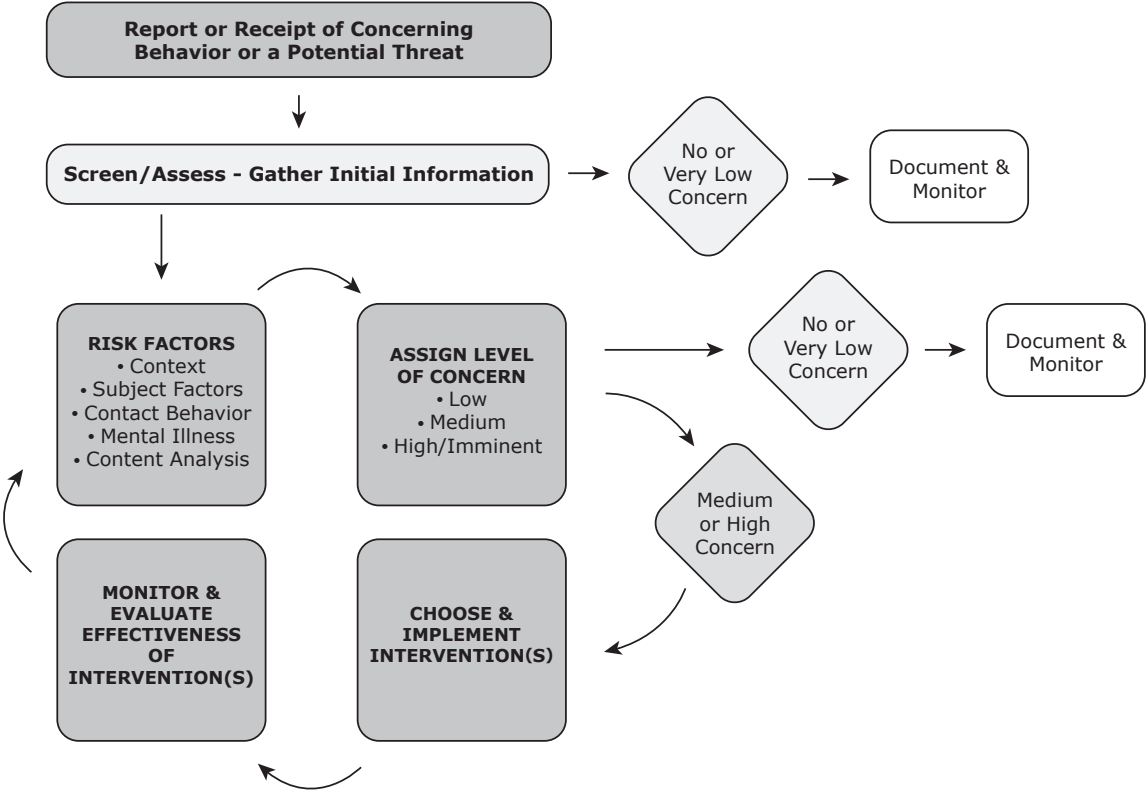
Report or Receipt of Concerning Behavior or a Potential Threat

Screen/Assess - Gather Initial Information

No or Very Low Concern

Document & Monitor

RISK FACTORS
• Context
• Subject Factors
• Contact Behavior
• Mental Illness
• Content Analysis

ASSIGN LEVEL OF CONCERN
• Low
• Medium
• High/Imminent

No or Very Low Concern

Document & Monitor

Medium or High Concern

MONITOR & EVALUATE EFFECTIVENESS OF INTERVENTION(S)

CHOOSE & IMPLEMENT INTERVENTION(S)